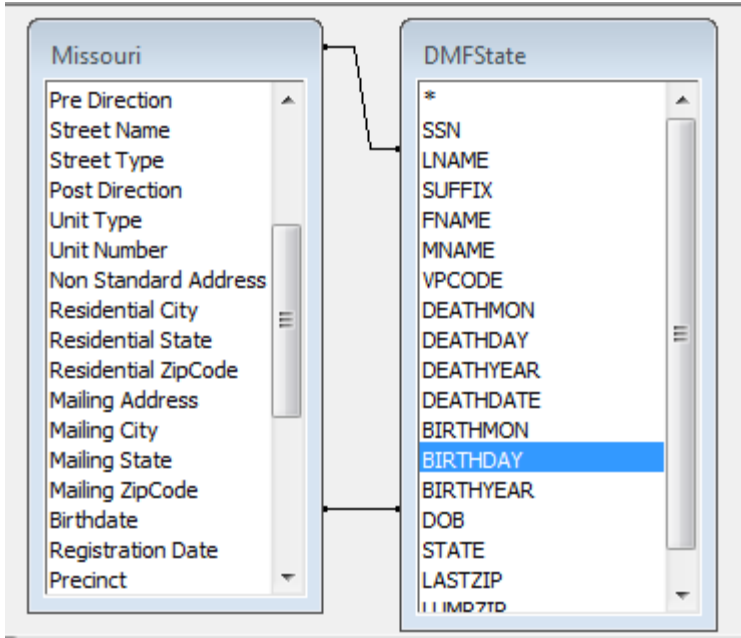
Missouri

Pre Direction
Street Name
Street Type
Post Direction
Unit Type
Unit Number
Non Standard Address
Residential City
Residential State
Residential ZipCode
Mailing Address
Mailing City
Mailing State
Mailing ZipCode
Birthdate
Registration Date
Precinct

DMFState

*
SSN
LNAME
SUFFIX
FNAME
MNAME
VPCODE
DEATHMON
DEATHDAY
DEATHYEAR
DEATHDATE
BIRTHMON
BIRTHDAY
BIRTHYEAR
DOB
STATE
LASTZIP
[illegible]